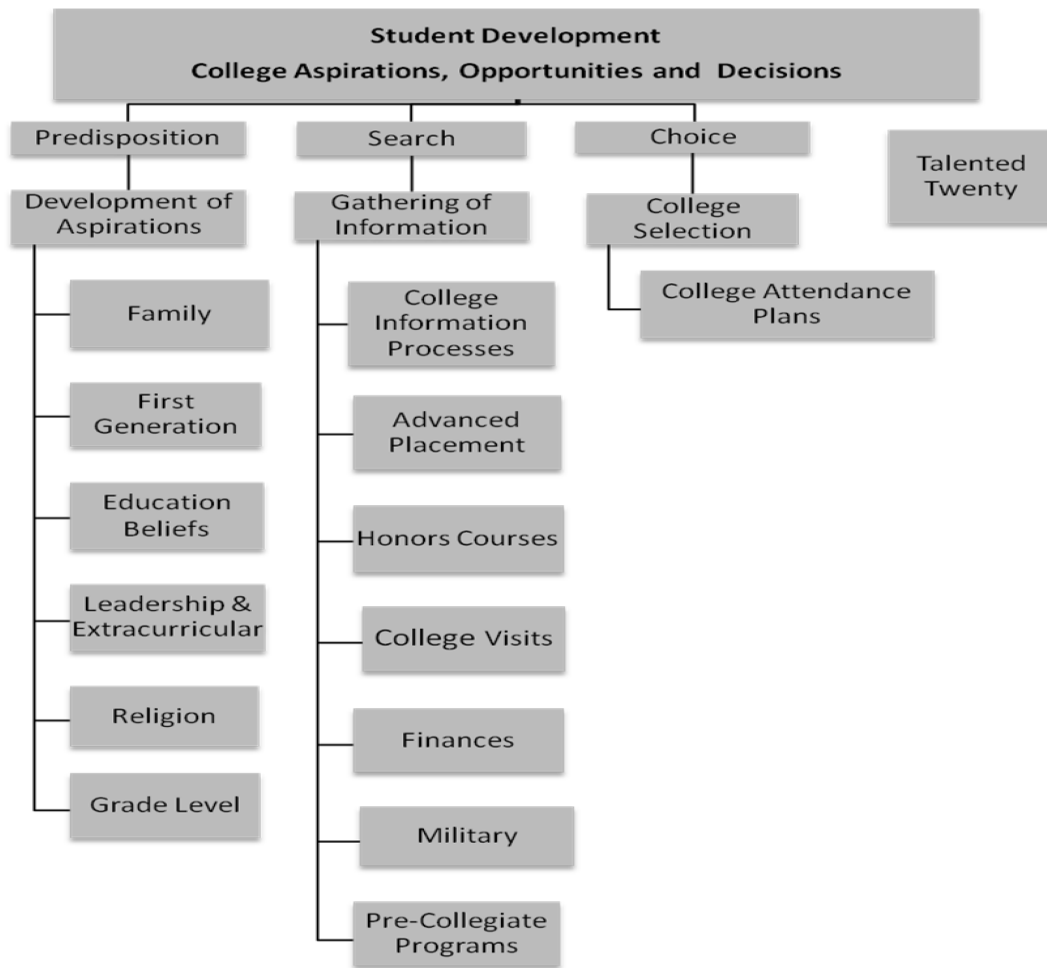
Student Development
College Aspirations, Opportunities and Decisions

Predisposition

Development of Aspirations

Family

First Generation

Education Beliefs

Leadership & Extracurricular

Religion

Grade Level

Search

Gathering of Information

College Information Processes

Advanced Placement

Honors Courses

College Visits

Finances

Military

Pre-Collegiate Programs

Choice

College Selection

College Attendance Plans

Talented Twenty